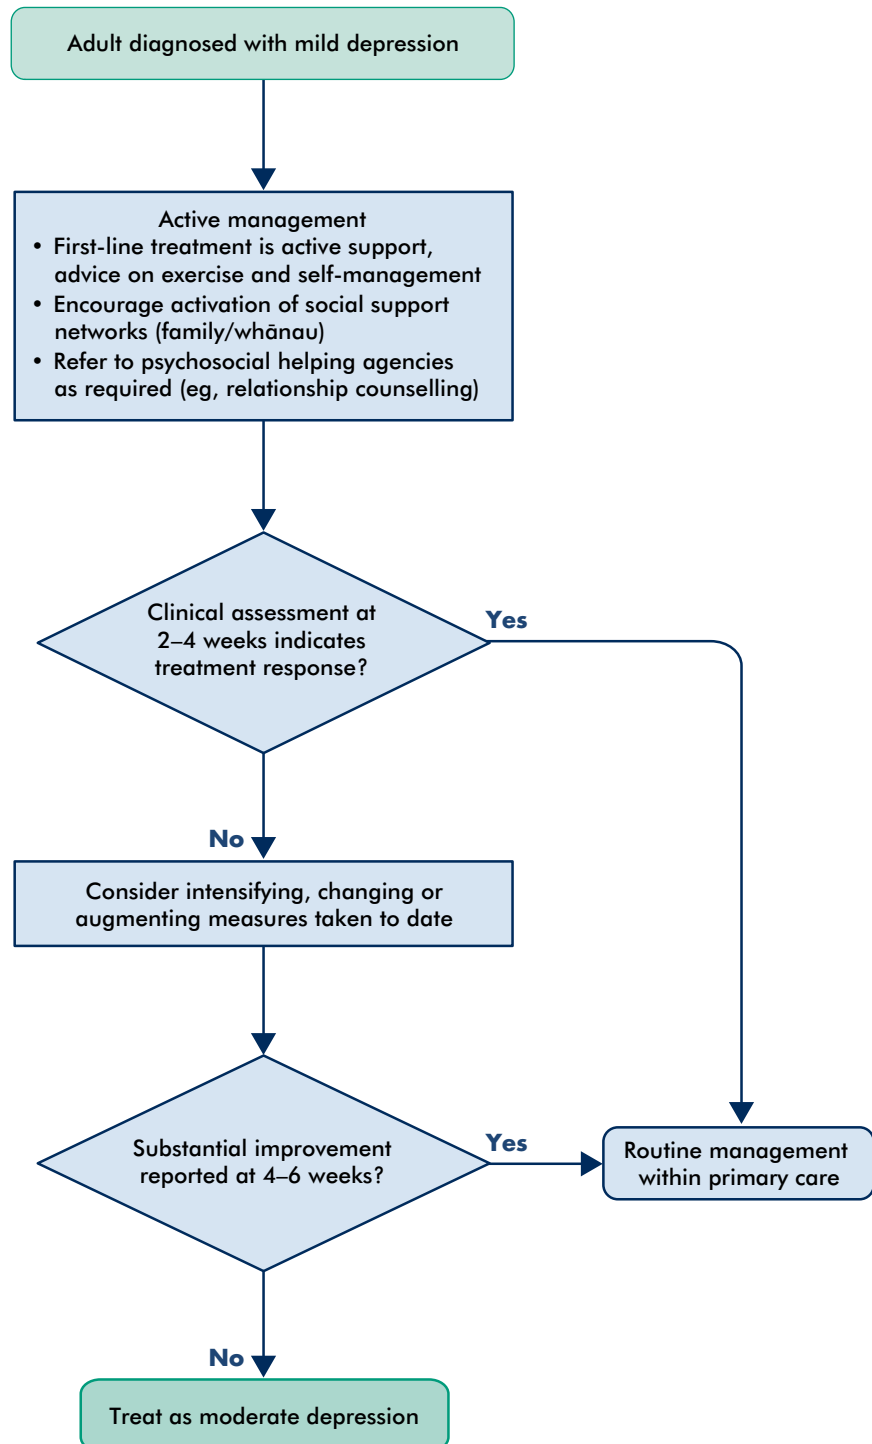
Adult diagnosed with mild depression

Active management
• First-line treatment is active support, advice on exercise and self-management
• Encourage activation of social support networks (family/whānau)
• Refer to psychosocial helping agencies as required (eg, relationship counselling)

Clinical assessment at 2–4 weeks indicates treatment response?

Yes

No

Consider intensifying, changing or augmenting measures taken to date

Substantial improvement reported at 4–6 weeks?

Yes

Routine management within primary care

No

Treat as moderate depression